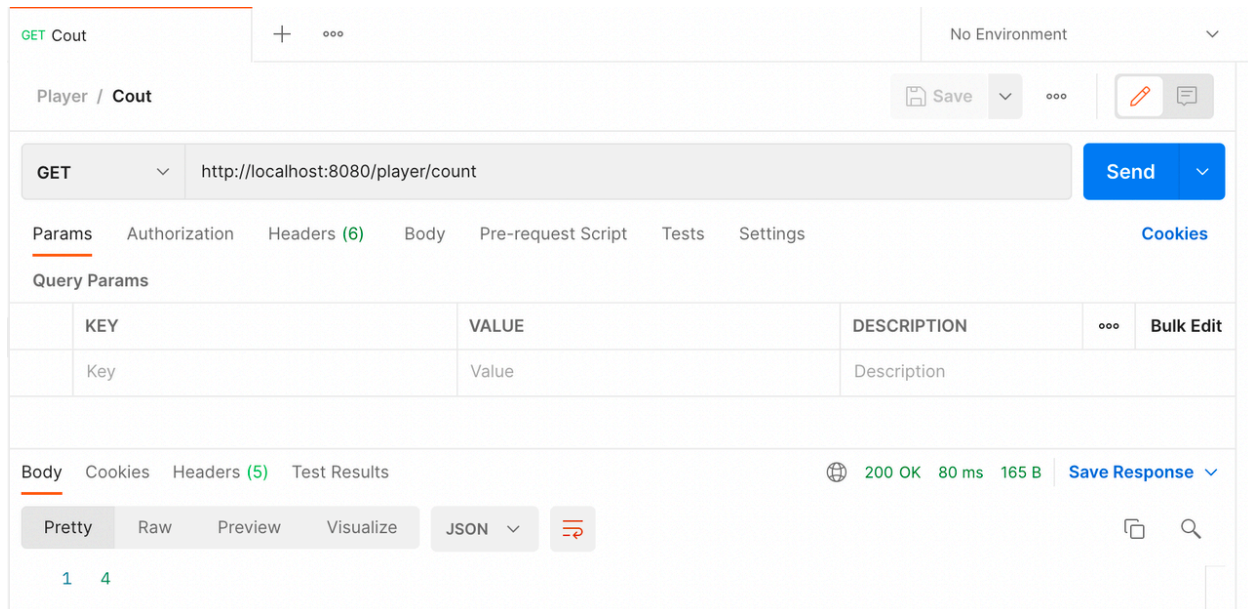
GET Cout + ooo No Environment

Player / Cout Save ooo

GET http://localhost:8080/player/count Send

Params Authorization Headers (6) Body Pre-request Script Tests Settings Cookies

Query Params

| | KEY | VALUE | DESCRIPTION | ooo Bulk Edit |
|---|---|---|---|---|
| | Key | Value | Description | |

Body Cookies Headers (5) Test Results 200 OK 80 ms 165 B Save Response

Pretty Raw Preview Visualize JSON

1 4